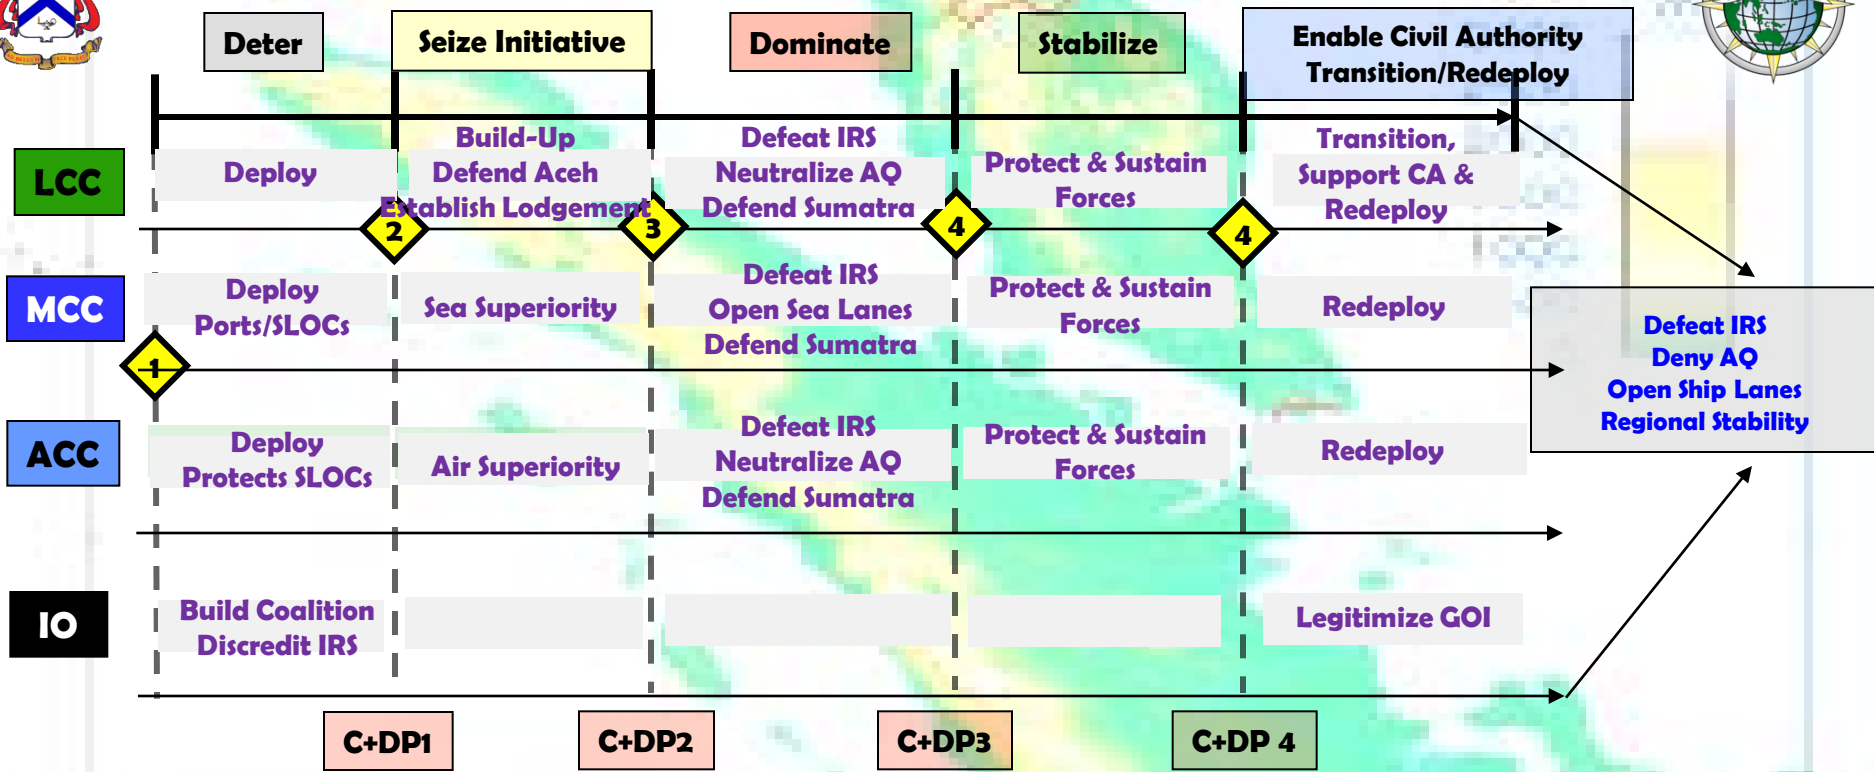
Deter

Seize Initiative

Dominate

Stabilize

Enable Civil Authority Transition/Redeploy

LCC

Deploy

Build-Up
Defend Aceh
Establish Lodgement

Defeat IRS
Neutralize AQ
Defend Sumatra

Protect & Sustain Forces

Transition, Support CA & Redeploy

2

3

4

4

MCC

Deploy Ports/SLOCs

Sea Superiority

Defeat IRS
Open Sea Lanes
Defend Sumatra

Protect & Sustain Forces

Redeploy

Defeat IRS
Deny AQ
Open Ship Lanes
Regional Stability

1

ACC

Deploy Protects SLOCs

Air Superiority

Defeat IRS
Neutralize AQ
Defend Sumatra

Protect & Sustain Forces

Redeploy

IO

Build Coalition
Discredit IRS

Legitimize GOI

C+DP1

C+DP2

C+DP3

C+DP 4